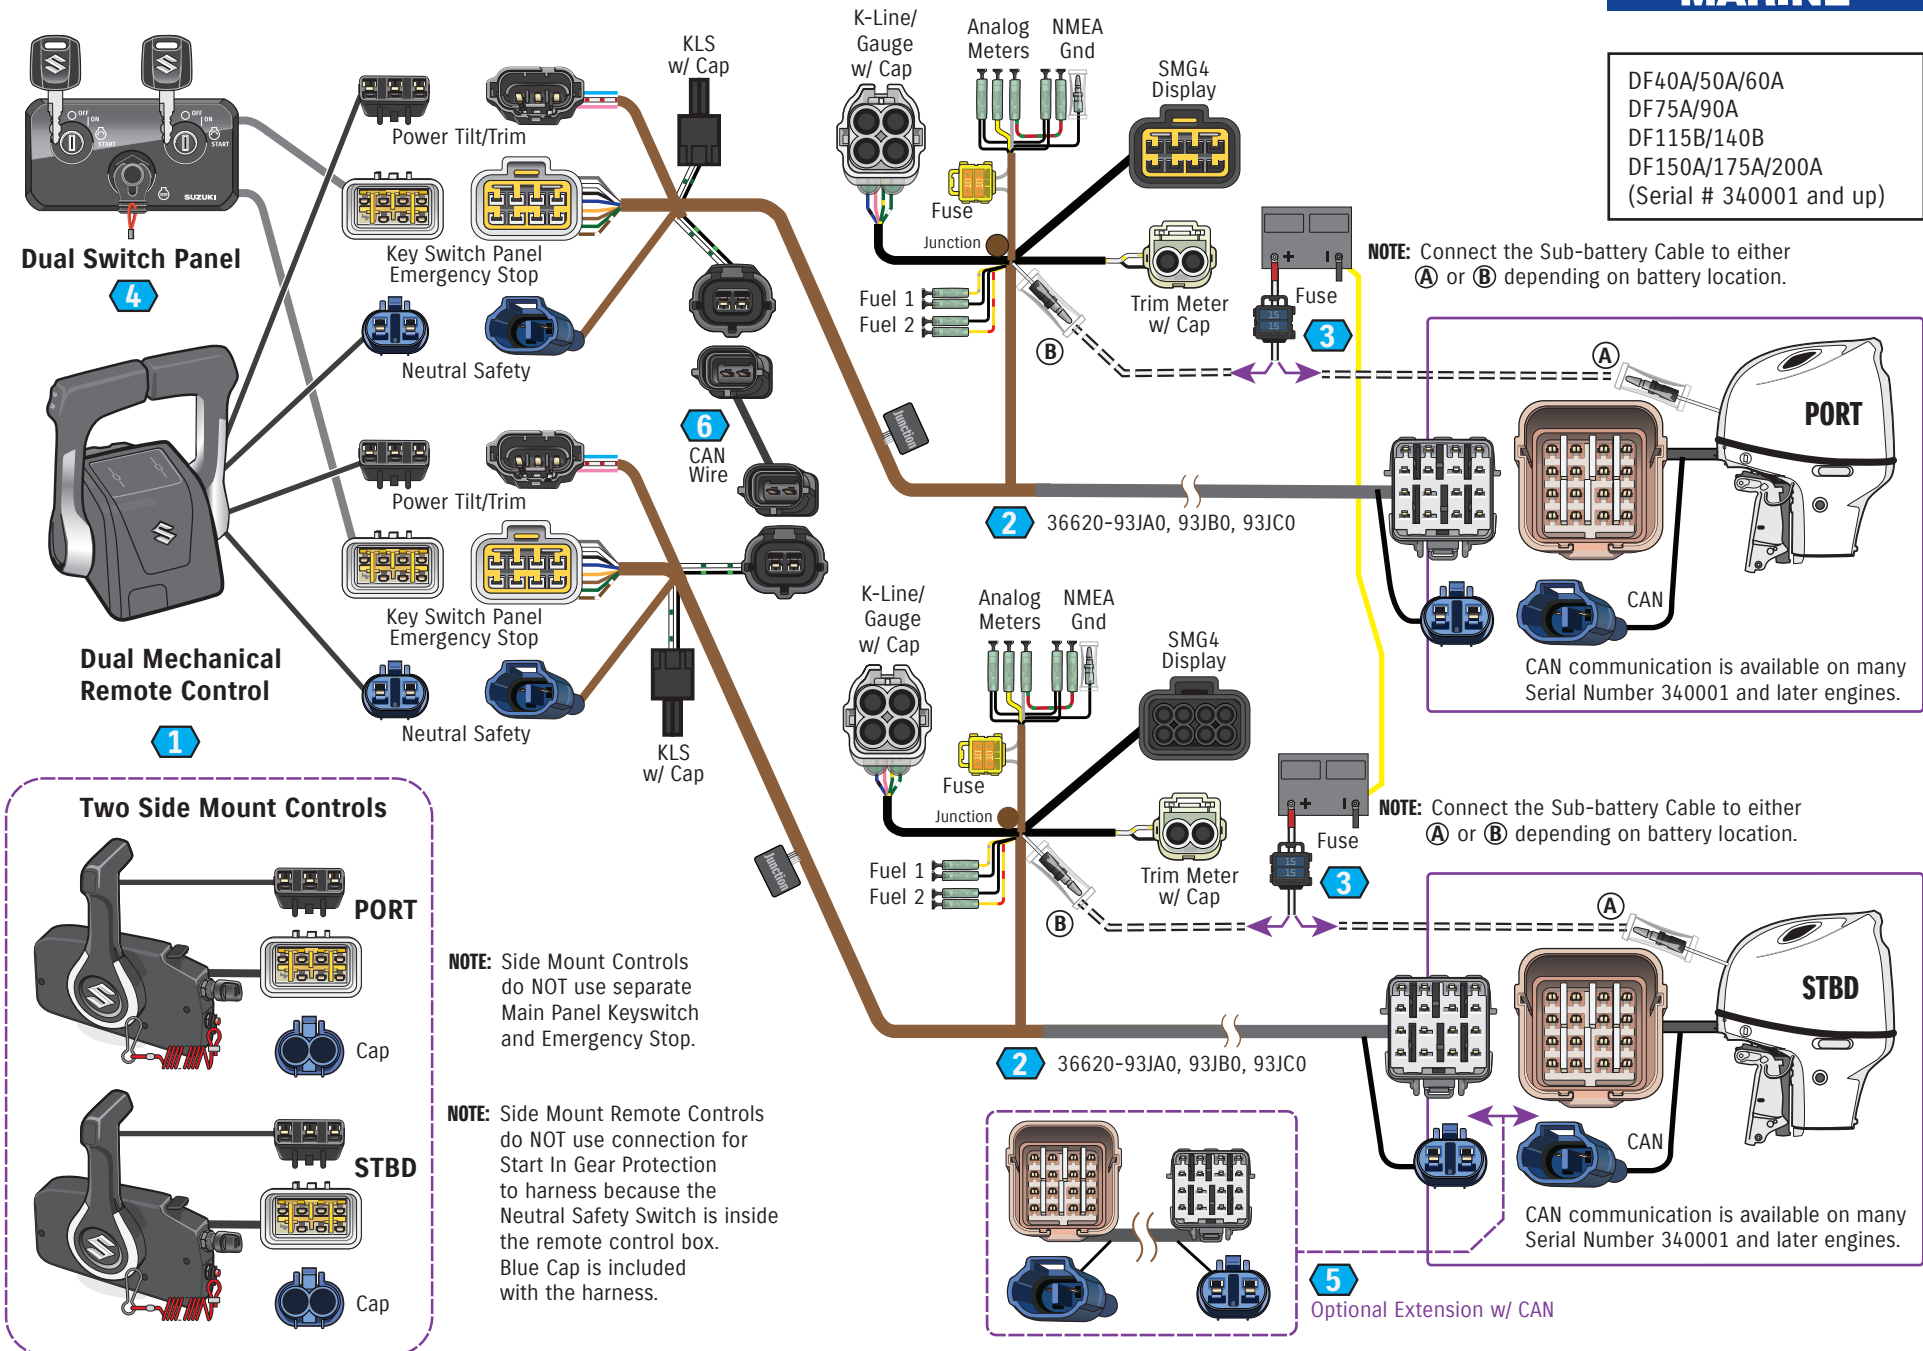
MARINE

DF40A/50A/60A
DF75A/90A
DF115B/140B
DF150A/175A/200A
(Serial # 340001 and up)

Dual Switch Panel
4

Power Tilt/Trim
KLS w/ Cap
Key Switch Panel Emergency Stop
Neutral Safety

K-Line/ Gauge w/ Cap
Analog Meters
NMEA Gnd
SMG4 Display
Fuse
Junction
Fuel 1
Fuel 2
Trim Meter w/ Cap
Fuse
3
B
A

NOTE: Connect the Sub-battery Cable to either Ⓐ or Ⓑ depending on battery location.

PORT

6
CAN Wire

Junction

2 36620-93JA0, 93JB0, 93JC0

CAN
CAN communication is available on many Serial Number 340001 and later engines.

Dual Mechanical Remote Control
1

Power Tilt/Trim
Key Switch Panel Emergency Stop
Neutral Safety
KLS w/ Cap

K-Line/ Gauge w/ Cap
Analog Meters
NMEA Gnd
SMG4 Display
Fuse
Junction
Fuel 1
Fuel 2
Trim Meter w/ Cap
Fuse
3
B
A

NOTE: Connect the Sub-battery Cable to either Ⓐ or Ⓑ depending on battery location.

Junction

STBD

2 36620-93JA0, 93JB0, 93JC0

CAN
CAN communication is available on many Serial Number 340001 and later engines.

Two Side Mount Controls
PORT
Cap
STBD
Cap

NOTE: Side Mount Controls do NOT use separate Main Panel Keyswitch and Emergency Stop.

NOTE: Side Mount Remote Controls do NOT use connection for Start In Gear Protection to harness because the Neutral Safety Switch is inside the remote control box. Blue Cap is included with the harness.

5
Optional Extension w/ CAN